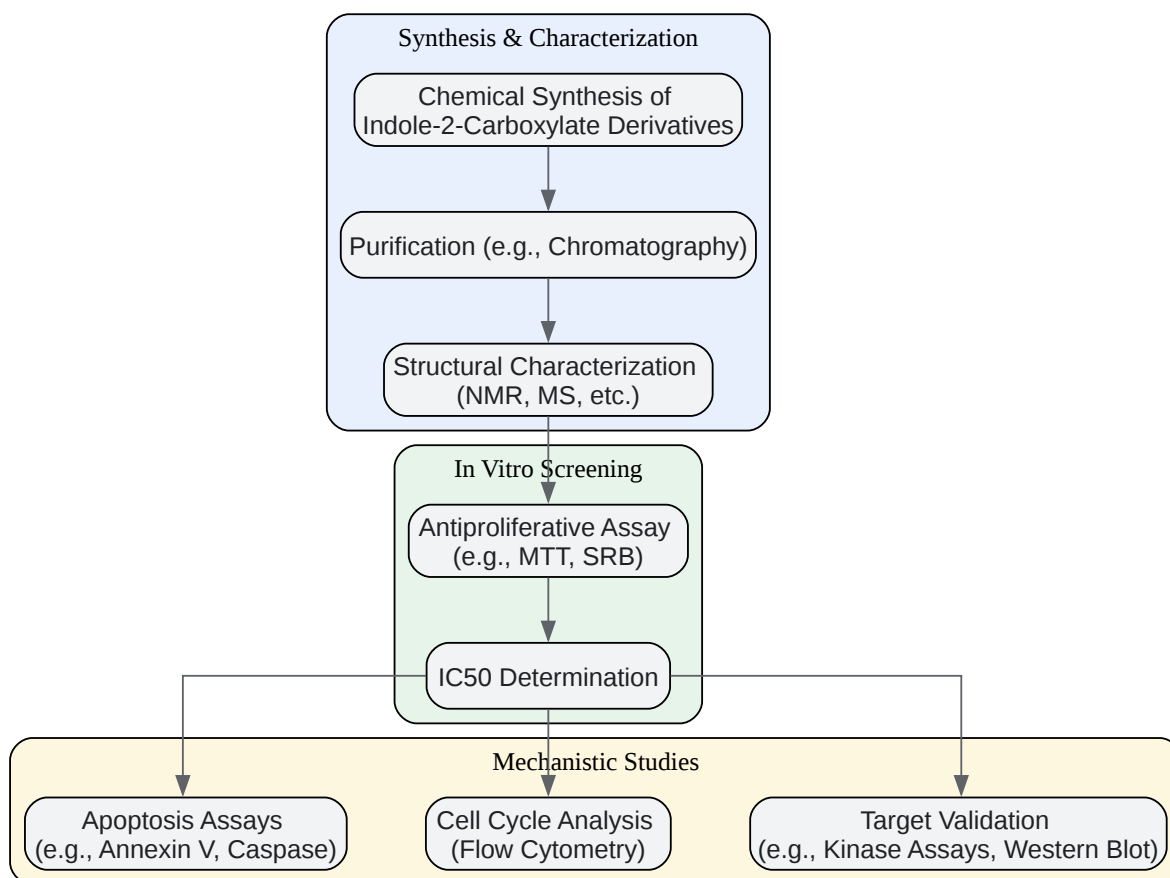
Synthesis & Characterization

Chemical Synthesis of Indole-2-Carboxylate Derivatives

Purification (e.g., Chromatography)

Structural Characterization (NMR, MS, etc.)

In Vitro Screening

Antiproliferative Assay (e.g., MTT, SRB)

IC50 Determination

Mechanistic Studies

Apoptosis Assays (e.g., Annexin V, Caspase)

Cell Cycle Analysis (Flow Cytometry)

Target Validation (e.g., Kinase Assays, Western Blot)